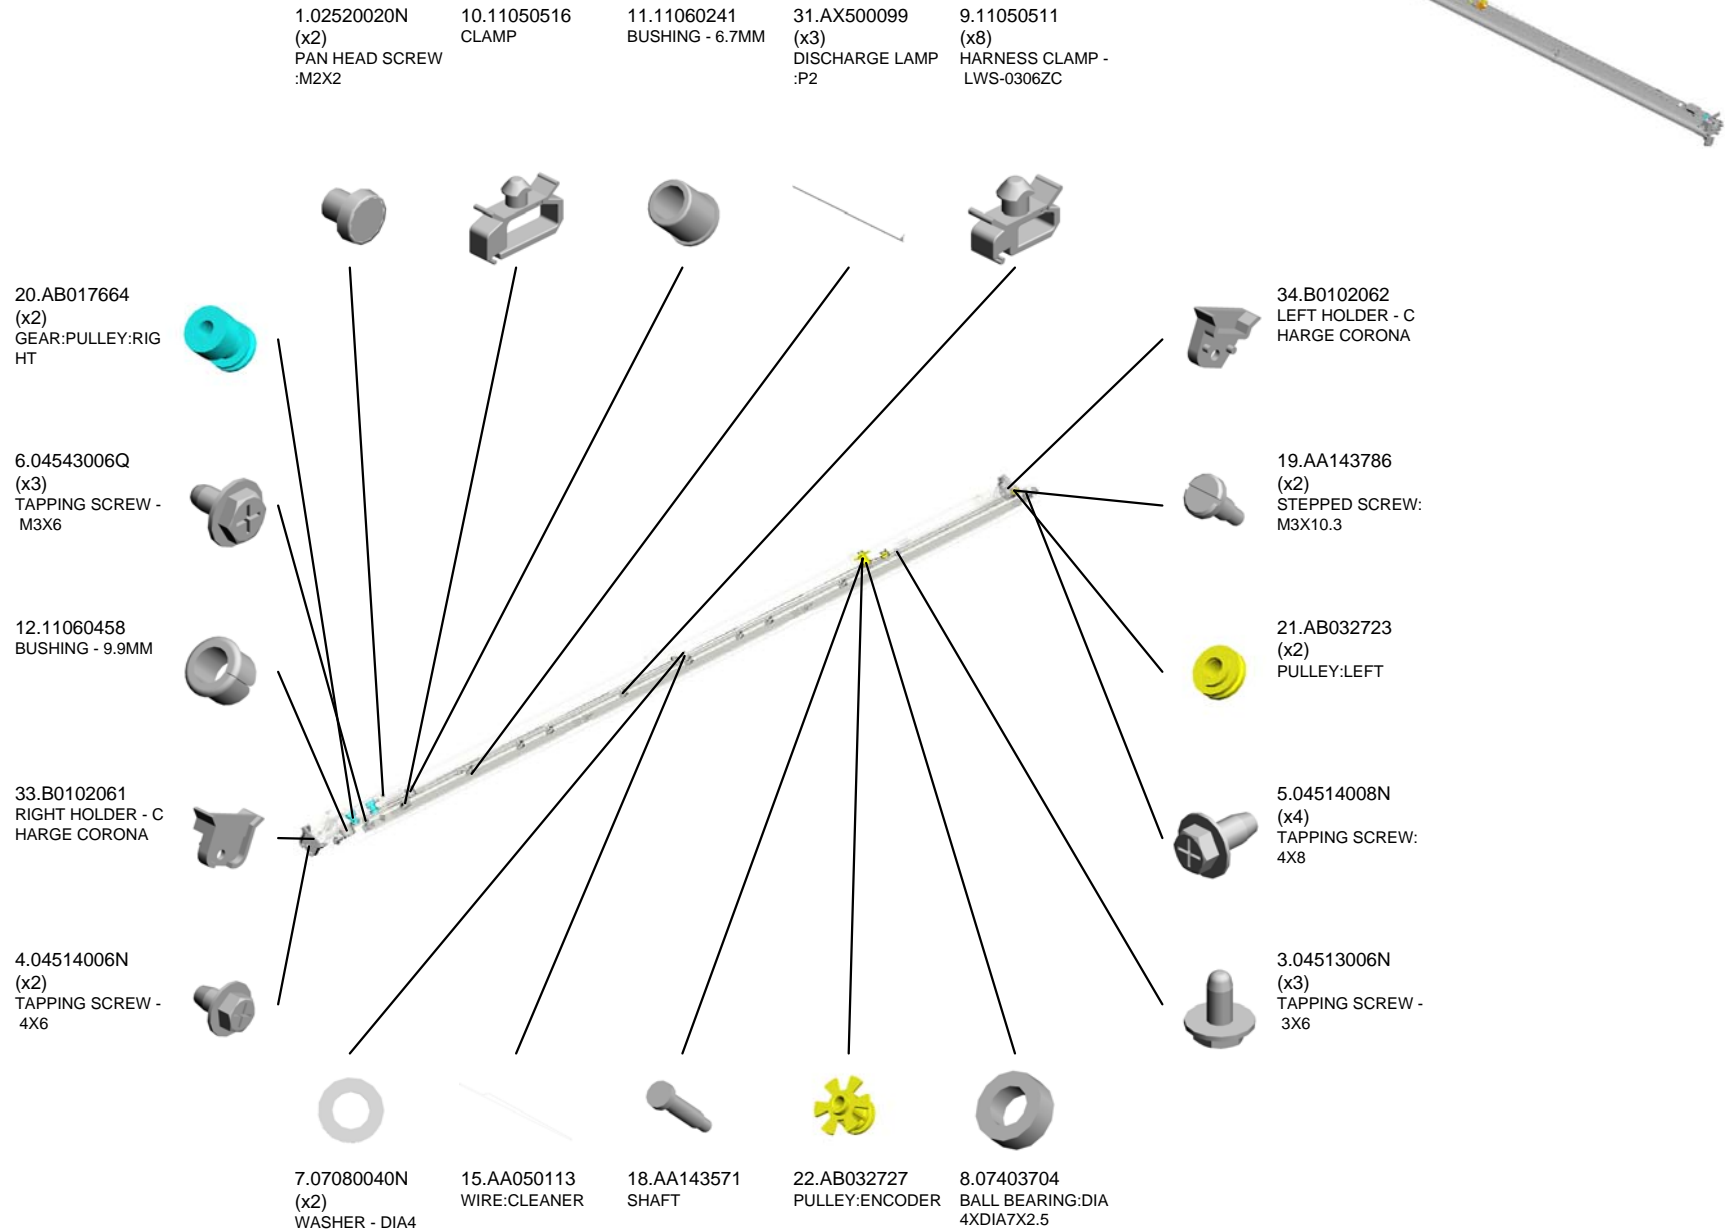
1.02520020N
(x2)
PAN HEAD SCREW :M2X2

10.11050516
CLAMP

11.11060241
BUSHING - 6.7MM

31.AX500099
(x3)
DISCHARGE LAMP :P2

9.11050511
(x8)
HARNESS CLAMP - LWS-0306ZC

20.AB017664
(x2)
GEAR:PULLEY:RIGHT

34.B0102062
LEFT HOLDER - CHARGE CORONA

6.04543006Q
(x3)
TAPPING SCREW - M3X6

19.AA143786
(x2)
STEPPED SCREW: M3X10.3

12.11060458
BUSHING - 9.9MM

21.AB032723
(x2)
PULLEY:LEFT

33.B0102061
RIGHT HOLDER - CHARGE CORONA

5.04514008N
(x4)
TAPPING SCREW: 4X8

4.04514006N
(x2)
TAPPING SCREW - 4X6

3.04513006N
(x3)
TAPPING SCREW - 3X6

7.07080040N
(x2)
WASHER - DIA4

15.AA050113
WIRE:CLEANER

18.AA143571
SHAFT

22.AB032727
PULLEY:ENCODER

8.07403704
BALL BEARING:DIA 4XDIA7X2.5